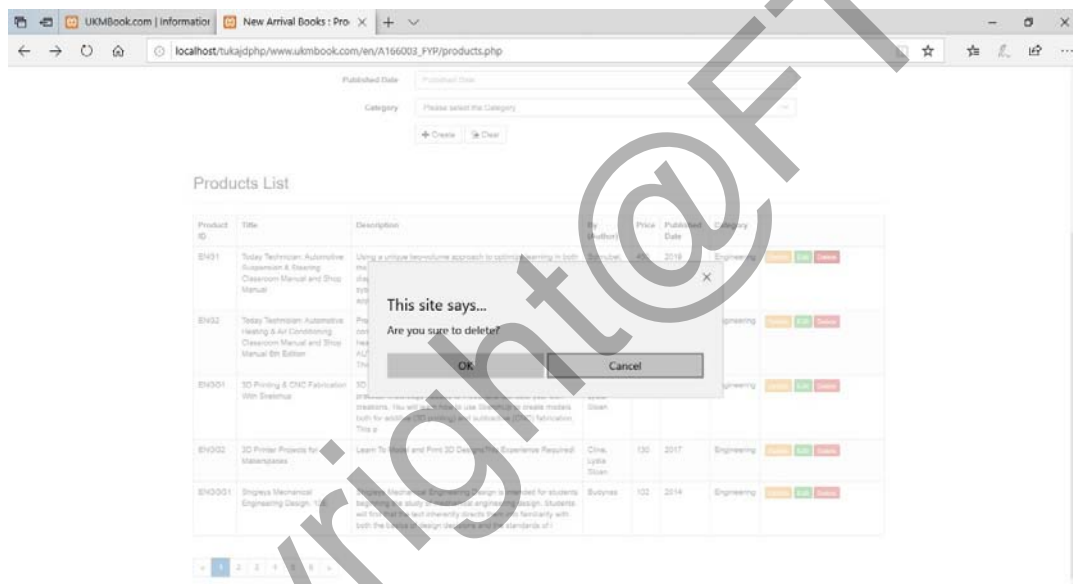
UKMBook.com | Informatior
New Arrival Books : Pro
localhost/tukajdphp/www.ukmbook.com/en/A166003_FYP/products.php

Published Date
Published Date
Category
Please select the Category
Create
Clear

Products List

| Product ID | Title | Description | By (Author) | Price | Published Date | Category | |
|---|---|---|---|---|---|---|---|
| EN01 | Today Technician: Automotive Suspension & Steering Classroom Manual and Shop Manual | Using a unique two-volume approach to optimize learning in both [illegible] | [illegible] | 45 | 2018 | Engineering | Details Edit Delete |
| EN02 | Today Technician: Automotive Heating & Air Conditioning Classroom Manual and Shop Manual 6th Edition | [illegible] | | | | Engineering | Details Edit Delete |
| EN001 | 3D Printing & CNC Fabrication With Sketchup | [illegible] creations. You will learn how to use Sketchup to create models both for additive 3D printing and subtractive (CNC) fabrication. This p | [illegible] Sloan | | | Engineering | Details Edit Delete |
| EN002 | 3D Printer Projects for Makerspaces | Learn To Model and Print 3D Designs—No Experience Required! | Cline, Lydia Sloan | 130 | 2017 | Engineering | Details Edit Delete |
| EN0001 | Shigleys Mechanical Engineering Design, 10E | Shigleys Mechanical Engineering Design is intended for students beginning the study of mechanical engineering design. Students will find that the text inherently directs them into familiarity with both the basics of design decisions and the standards of i | Budynas | 102 | 2014 | Engineering | Details Edit Delete |

« 1 2 3 4 5 6 »

This site says...
Are you sure to delete?
OK
Cancel